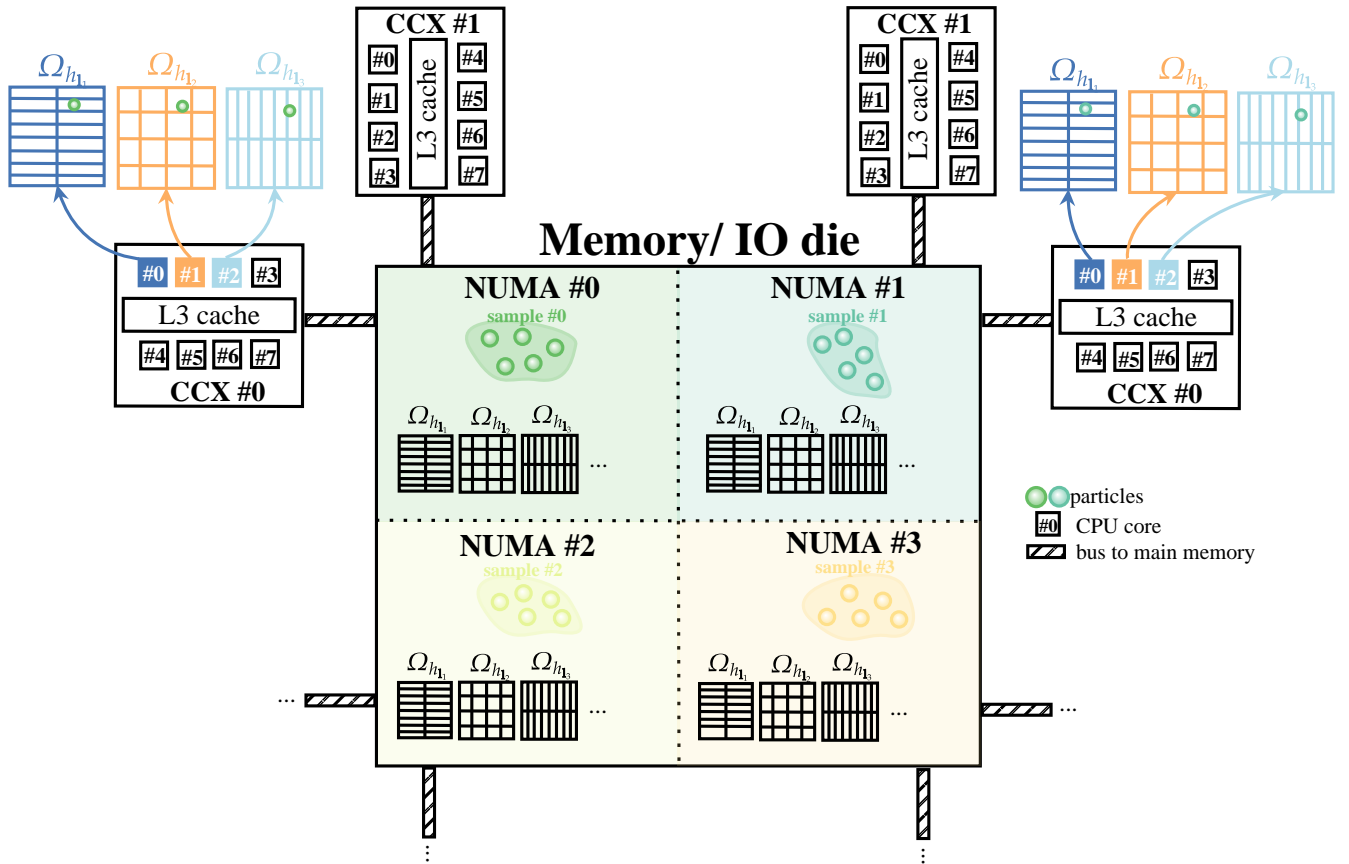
CCX #1
#0 #1 #2 #3
L3 cache
#4 #5 #6 #7

CCX #1
#0 #1 #2 #3
L3 cache
#4 #5 #6 #7

$\Omega_{h_{1_1}}$ $\Omega_{h_{1_2}}$ $\Omega_{h_{1_3}}$

#0 #1 #2 #3
L3 cache
#4 #5 #6 #7
CCX #0

$\Omega_{h_{1_1}}$ $\Omega_{h_{1_2}}$ $\Omega_{h_{1_3}}$

#0 #1 #2 #3
L3 cache
#4 #5 #6 #7
CCX #0

Memory/ IO die

NUMA #0
sample #0
$\Omega_{h_{1_1}}$ $\Omega_{h_{1_2}}$ $\Omega_{h_{1_3}}$ ...

NUMA #1
sample #1
$\Omega_{h_{1_1}}$ $\Omega_{h_{1_2}}$ $\Omega_{h_{1_3}}$ ...

NUMA #2
sample #2
$\Omega_{h_{1_1}}$ $\Omega_{h_{1_2}}$ $\Omega_{h_{1_3}}$ ...

NUMA #3
sample #3
$\Omega_{h_{1_1}}$ $\Omega_{h_{1_2}}$ $\Omega_{h_{1_3}}$ ...

particles
#0 CPU core
bus to main memory

... ... ... ...